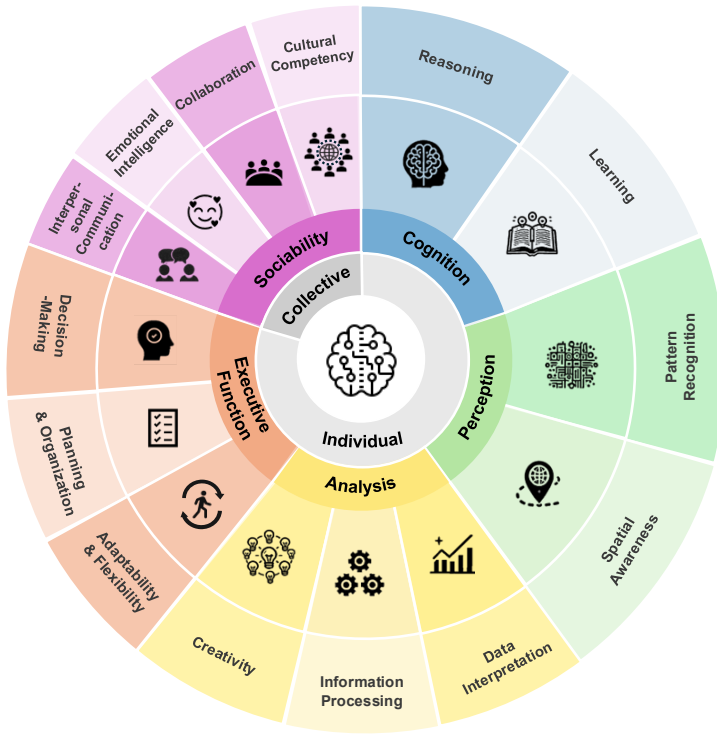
Cultural Competency

Collaboration

Emotional Intelligence

Interpersonal Communication

Reasoning

Learning

Pattern Recognition

Spatial Awareness

Data Interpretation

Information Processing

Creativity

Adaptability & Flexibility

Planning & Organization

Decision-Making

Sociability

Cognition

Perception

Analysis

Executive Function

Collective

Individual